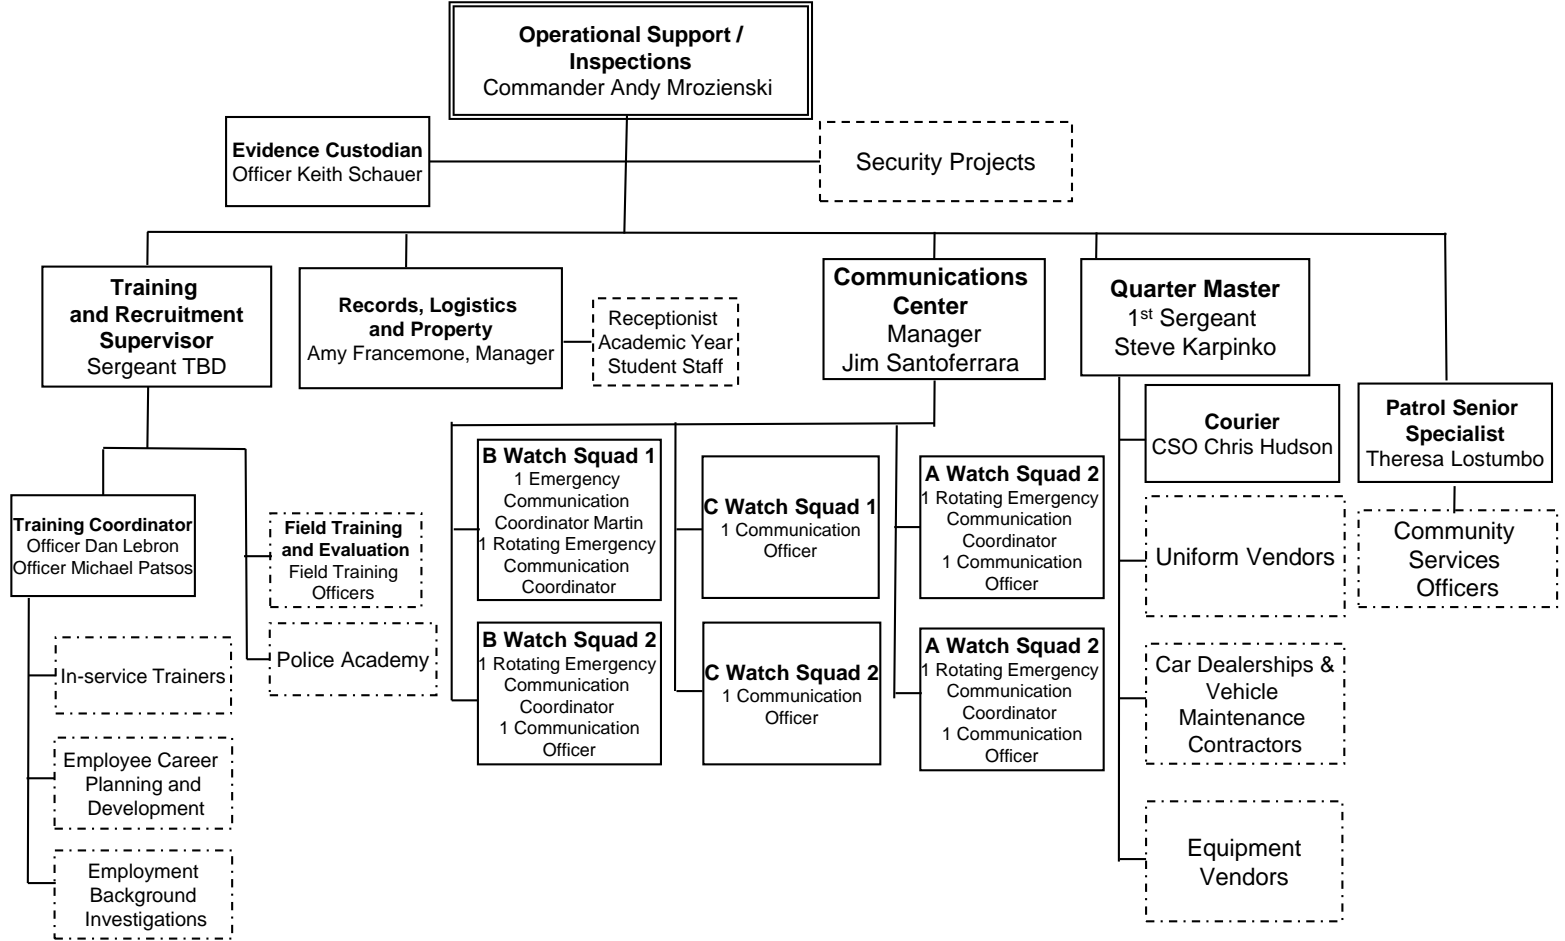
**Operational Support / Inspections**
Commander Andy Mrozienski

**Evidence Custodian**
Officer Keith Schauer

Security Projects

**Training and Recruitment Supervisor**
Sergeant TBD

**Records, Logistics and Property**
Amy Francemone, Manager

Receptionist
Academic Year
Student Staff

**Communications Center**
Manager
Jim Santoferrara

**Quarter Master**
1$^{st}$ Sergeant
Steve Karpinko

**Patrol Senior Specialist**
Theresa Lostumbo

**Training Coordinator**
Officer Dan Lebron
Officer Michael Patsos

**Field Training and Evaluation**
Field Training Officers

Police Academy

In-service Trainers

Employee Career Planning and Development

Employment Background Investigations

**B Watch Squad 1**
1 Emergency Communication Coordinator Martin
1 Rotating Emergency Communication Coordinator

**B Watch Squad 2**
1 Rotating Emergency Communication Coordinator
1 Communication Officer

**C Watch Squad 1**
1 Communication Officer

**C Watch Squad 2**
1 Communication Officer

**A Watch Squad 2**
1 Rotating Emergency Communication Coordinator
1 Communication Officer

**A Watch Squad 2**
1 Rotating Emergency Communication Coordinator
1 Communication Officer

**Courier**
CSO Chris Hudson

Uniform Vendors

Car Dealerships & Vehicle Maintenance Contractors

Equipment Vendors

Community Services Officers